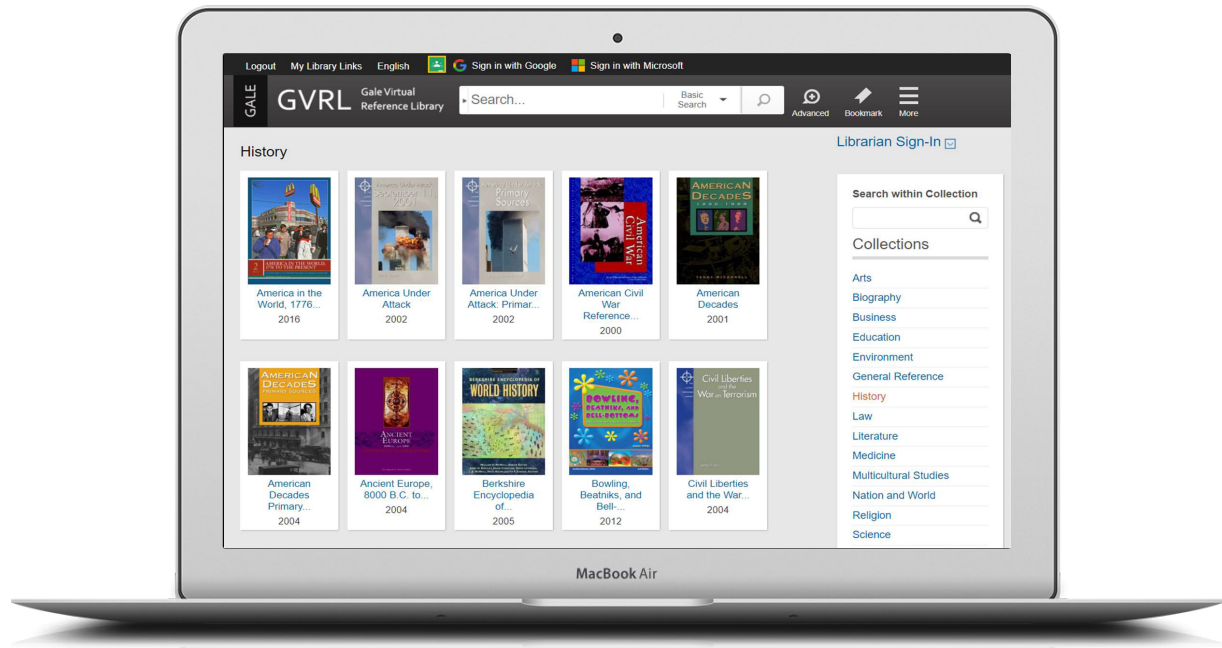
Logout My Library Links English Sign in with Google Sign in with Microsoft

GALE GVRL Gale Virtual Reference Library

Search...

Basic Search

Advanced Bookmark More

History

Librarian Sign-In

America in the World, 1776...
2016

America Under Attack
2002

America Under Attack: Primar...
2002

American Civil War Reference...
2000

American Decades
2001

American Decades Primary...
2004

Ancient Europe, 8000 B.C. to...
2004

Berkshire Encyclopedia of...
2005

Bowling, Beatniks, and Bell-...
2012

Civil Liberties and the War...
2004

Search within Collection

Collections

Arts
Biography
Business
Education
Environment
General Reference
History
Law
Literature
Medicine
Multicultural Studies
Nation and World
Religion
Science

MacBook Air